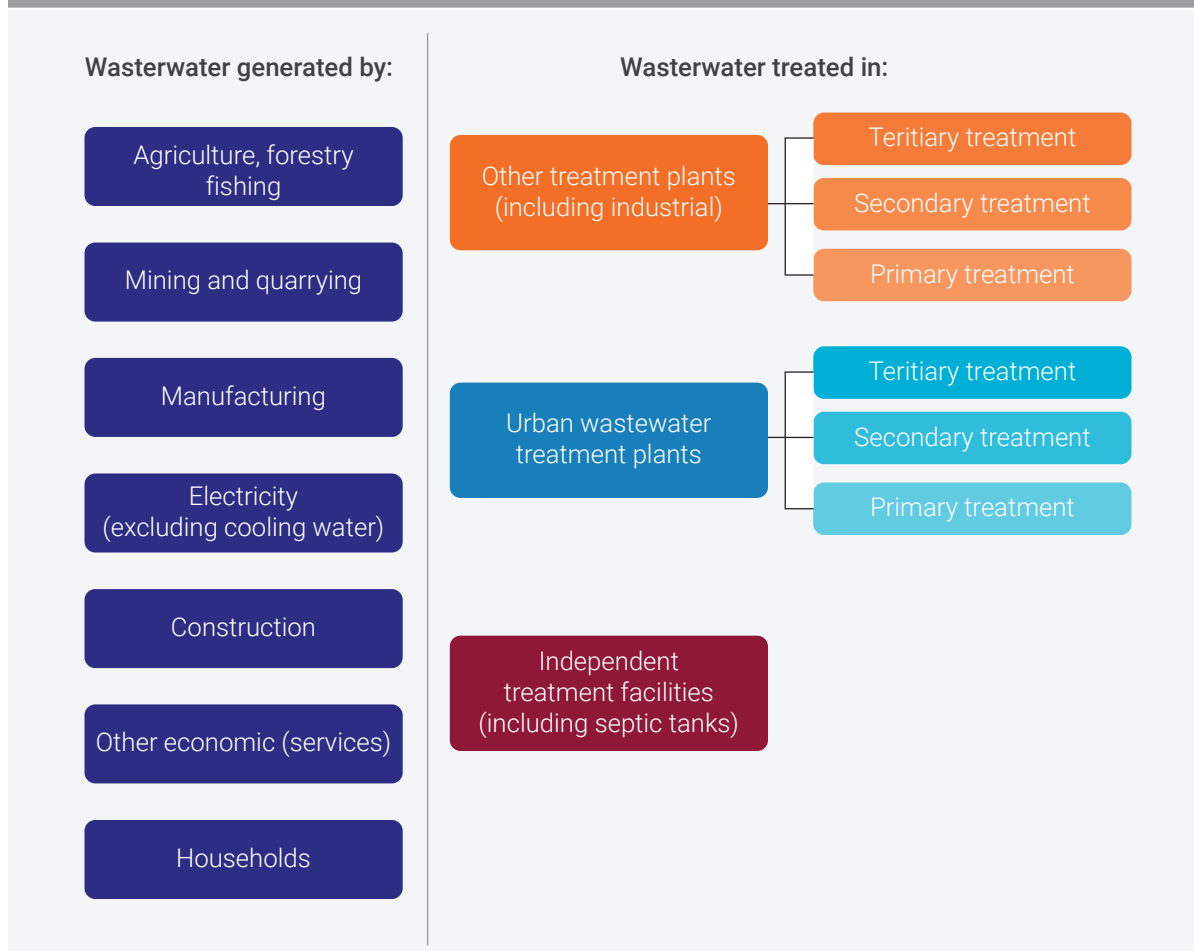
Wasterwater generated by:

Agriculture, forestry fishing

Mining and quarrying

Manufacturing

Electricity (excluding cooling water)

Construction

Other economic (services)

Households

Wasterwater treated in:

Other treatment plants (including industrial)

Teritiary treatment

Secondary treatment

Primary treatment

Urban wastewater treatment plants

Teritiary treatment

Secondary treatment

Primary treatment

Independent treatment facilities (including septic tanks)